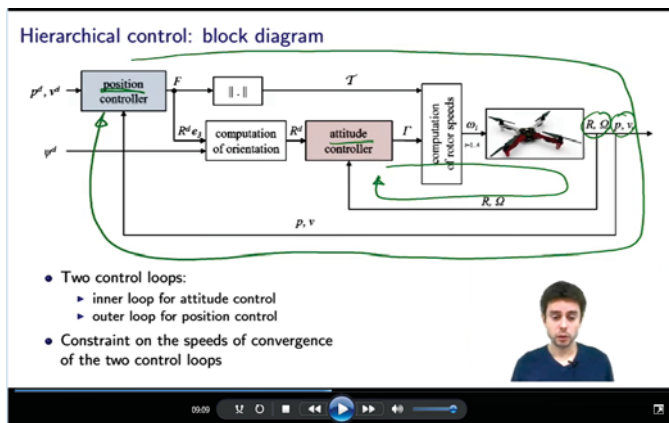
Hierarchical control: block diagram

$p^d, v^d$

position controller

$F$

$\| . \|$

$\mathcal{T}$

$R^d e_3$

computation of orientation

$R^d$

attitude controller

$\Gamma$

computation of rotor speeds

$\omega_i$

$i=1..4$

$R, \Omega$

$p, v$

$\psi^d$

$R, \Omega$

$p, v$

• Two control loops:
▸ inner loop for attitude control
▸ outer loop for position control

• Constraint on the speeds of convergence of the two control loops

09:09